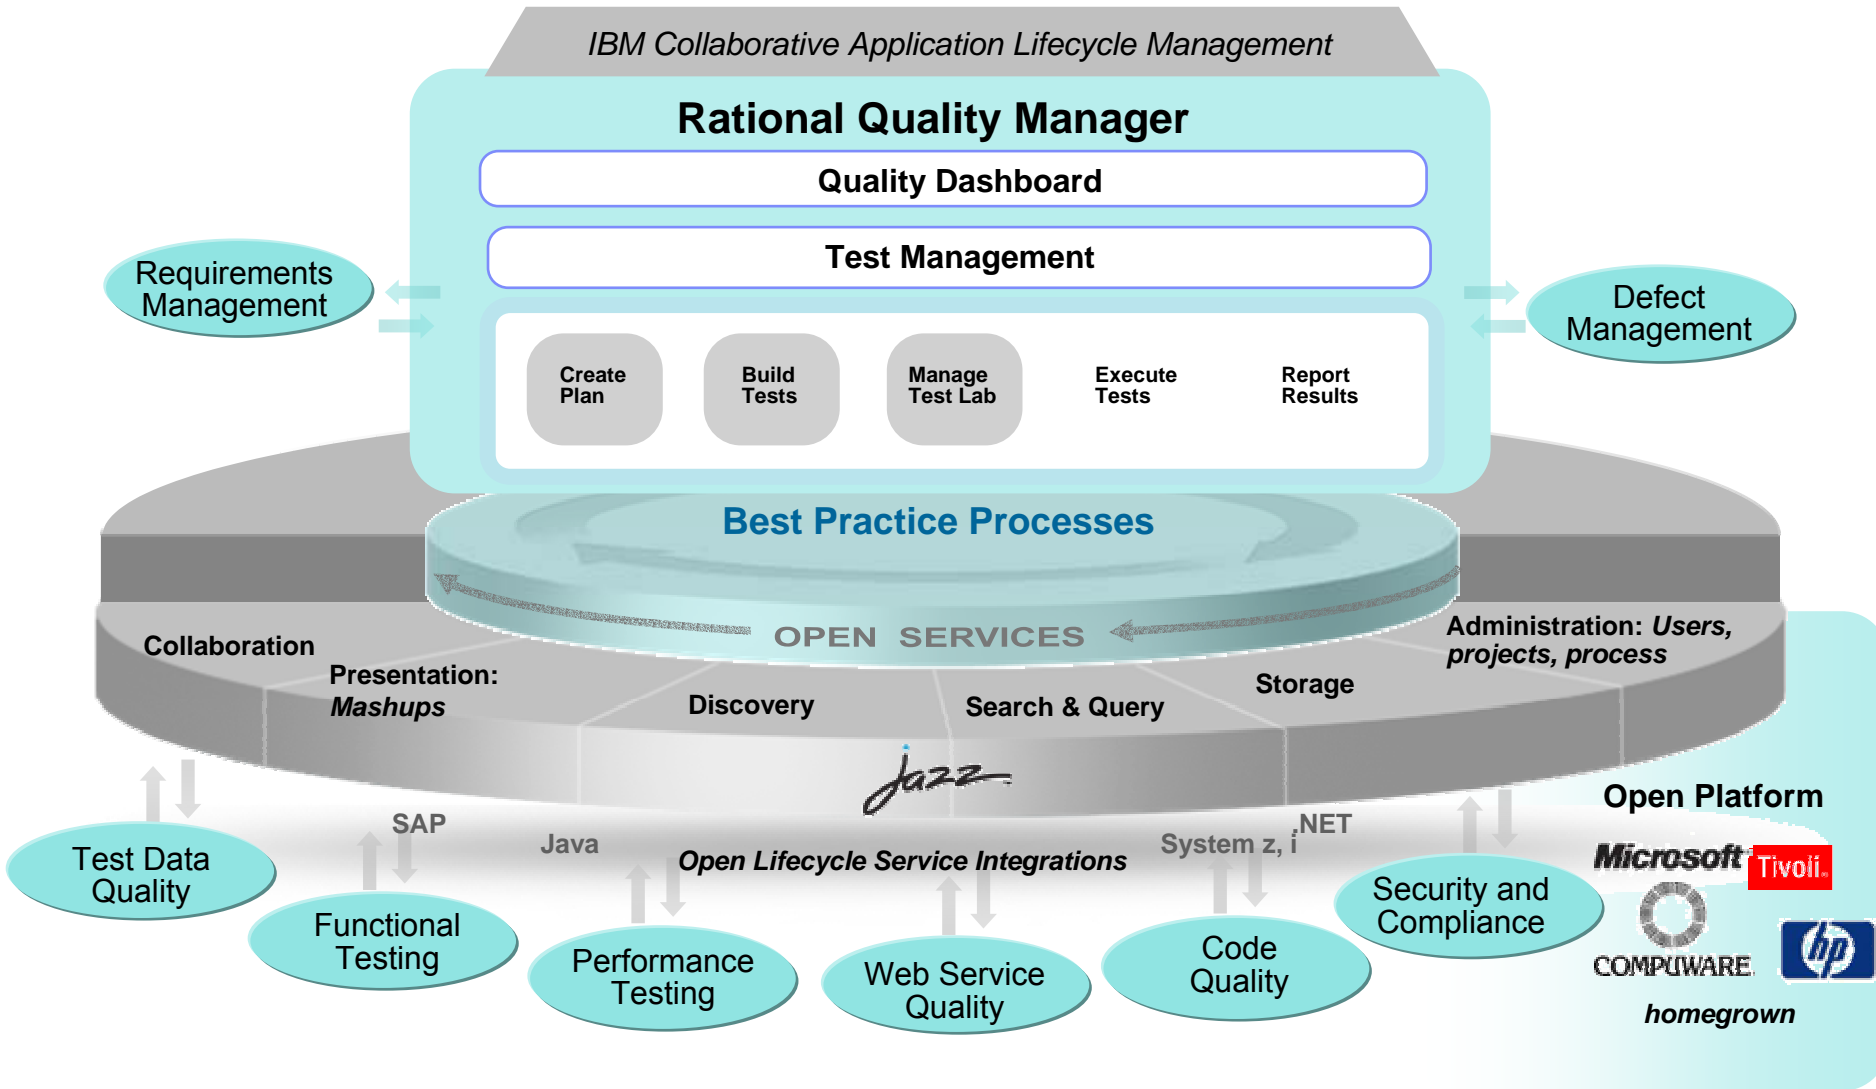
IBM Collaborative Application Lifecycle Management

Rational Quality Manager

Quality Dashboard

Test Management

Requirements Management

Defect Management

Create Plan

Build Tests

Manage Test Lab

Execute Tests

Report Results

Best Practice Processes

OPEN SERVICES

Collaboration

Presentation: *Mashups*

Discovery

Search & Query

Storage

Administration: *Users, projects, process*

Jazz

Open Platform

SAP

Java

Open Lifecycle Service Integrations

System z, i

.NET

Microsoft

Tivoli

COMPUWARE

hp

homegrown

Test Data Quality

Functional Testing

Performance Testing

Web Service Quality

Code Quality

Security and Compliance